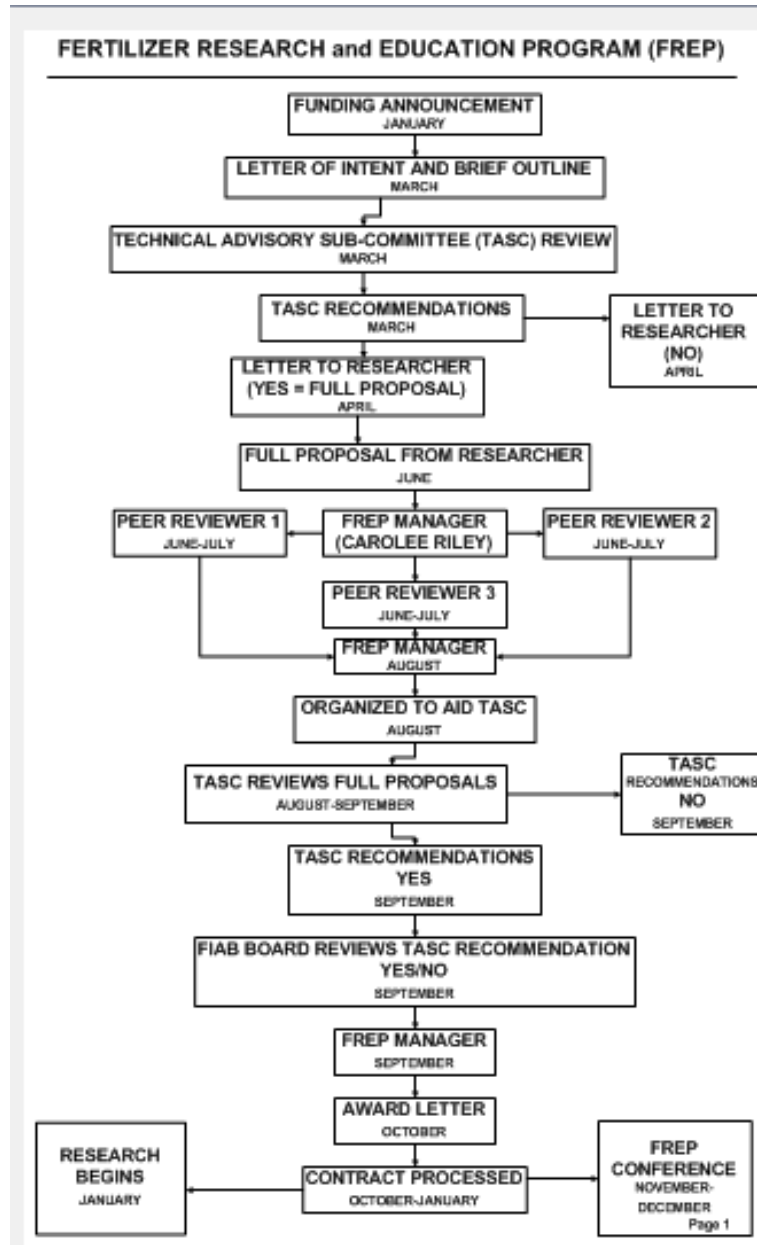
FERTILIZER RESEARCH and EDUCATION PROGRAM (FREP)

FUNDING ANNOUNCEMENT
JANUARY

LETTER OF INTENT AND BRIEF OUTLINE
MARCH

TECHNICAL ADVISORY SUB-COMMITTEE (TASC) REVIEW
MARCH

TASC RECOMMENDATIONS
MARCH

LETTER TO RESEARCHER (NO)
APRIL

LETTER TO RESEARCHER (YES = FULL PROPOSAL)
APRIL

FULL PROPOSAL FROM RESEARCHER
JUNE

PEER REVIEWER 1
JUNE-JULY

FREP MANAGER (CAROLEE RILEY)

PEER REVIEWER 2
JUNE-JULY

PEER REVIEWER 3
JUNE-JULY

FREP MANAGER
AUGUST

ORGANIZED TO AID TASC
AUGUST

TASC REVIEWS FULL PROPOSALS
AUGUST-SEPTEMBER

TASC RECOMMENDATIONS NO
SEPTEMBER

TASC RECOMMENDATIONS YES
SEPTEMBER

FIAB BOARD REVIEWS TASC RECOMMENDATION YES/NO
SEPTEMBER

FREP MANAGER
SEPTEMBER

AWARD LETTER
OCTOBER

RESEARCH BEGINS
JANUARY

CONTRACT PROCESSED
OCTOBER-JANUARY

FREP CONFERENCE
NOVEMBER-DECEMBER

Page 1